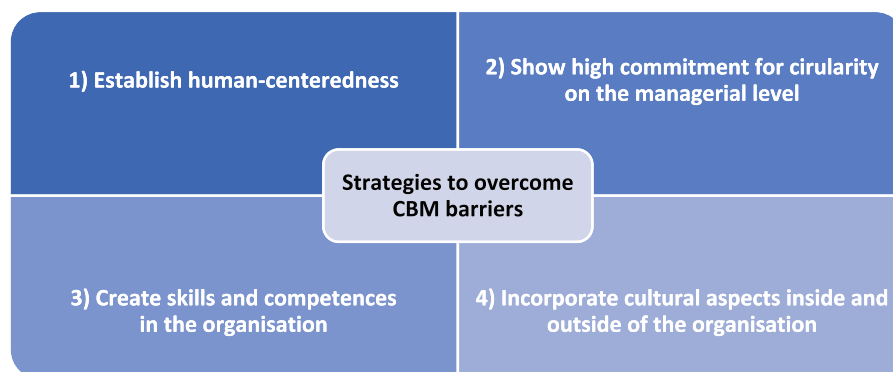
1) Establish human-centeredness

2) Show high commitment for cirularity on the managerial level

Strategies to overcome CBM barriers

3) Create skills and competences in the organisation

4) Incorporate cultural aspects inside and outside of the organisation